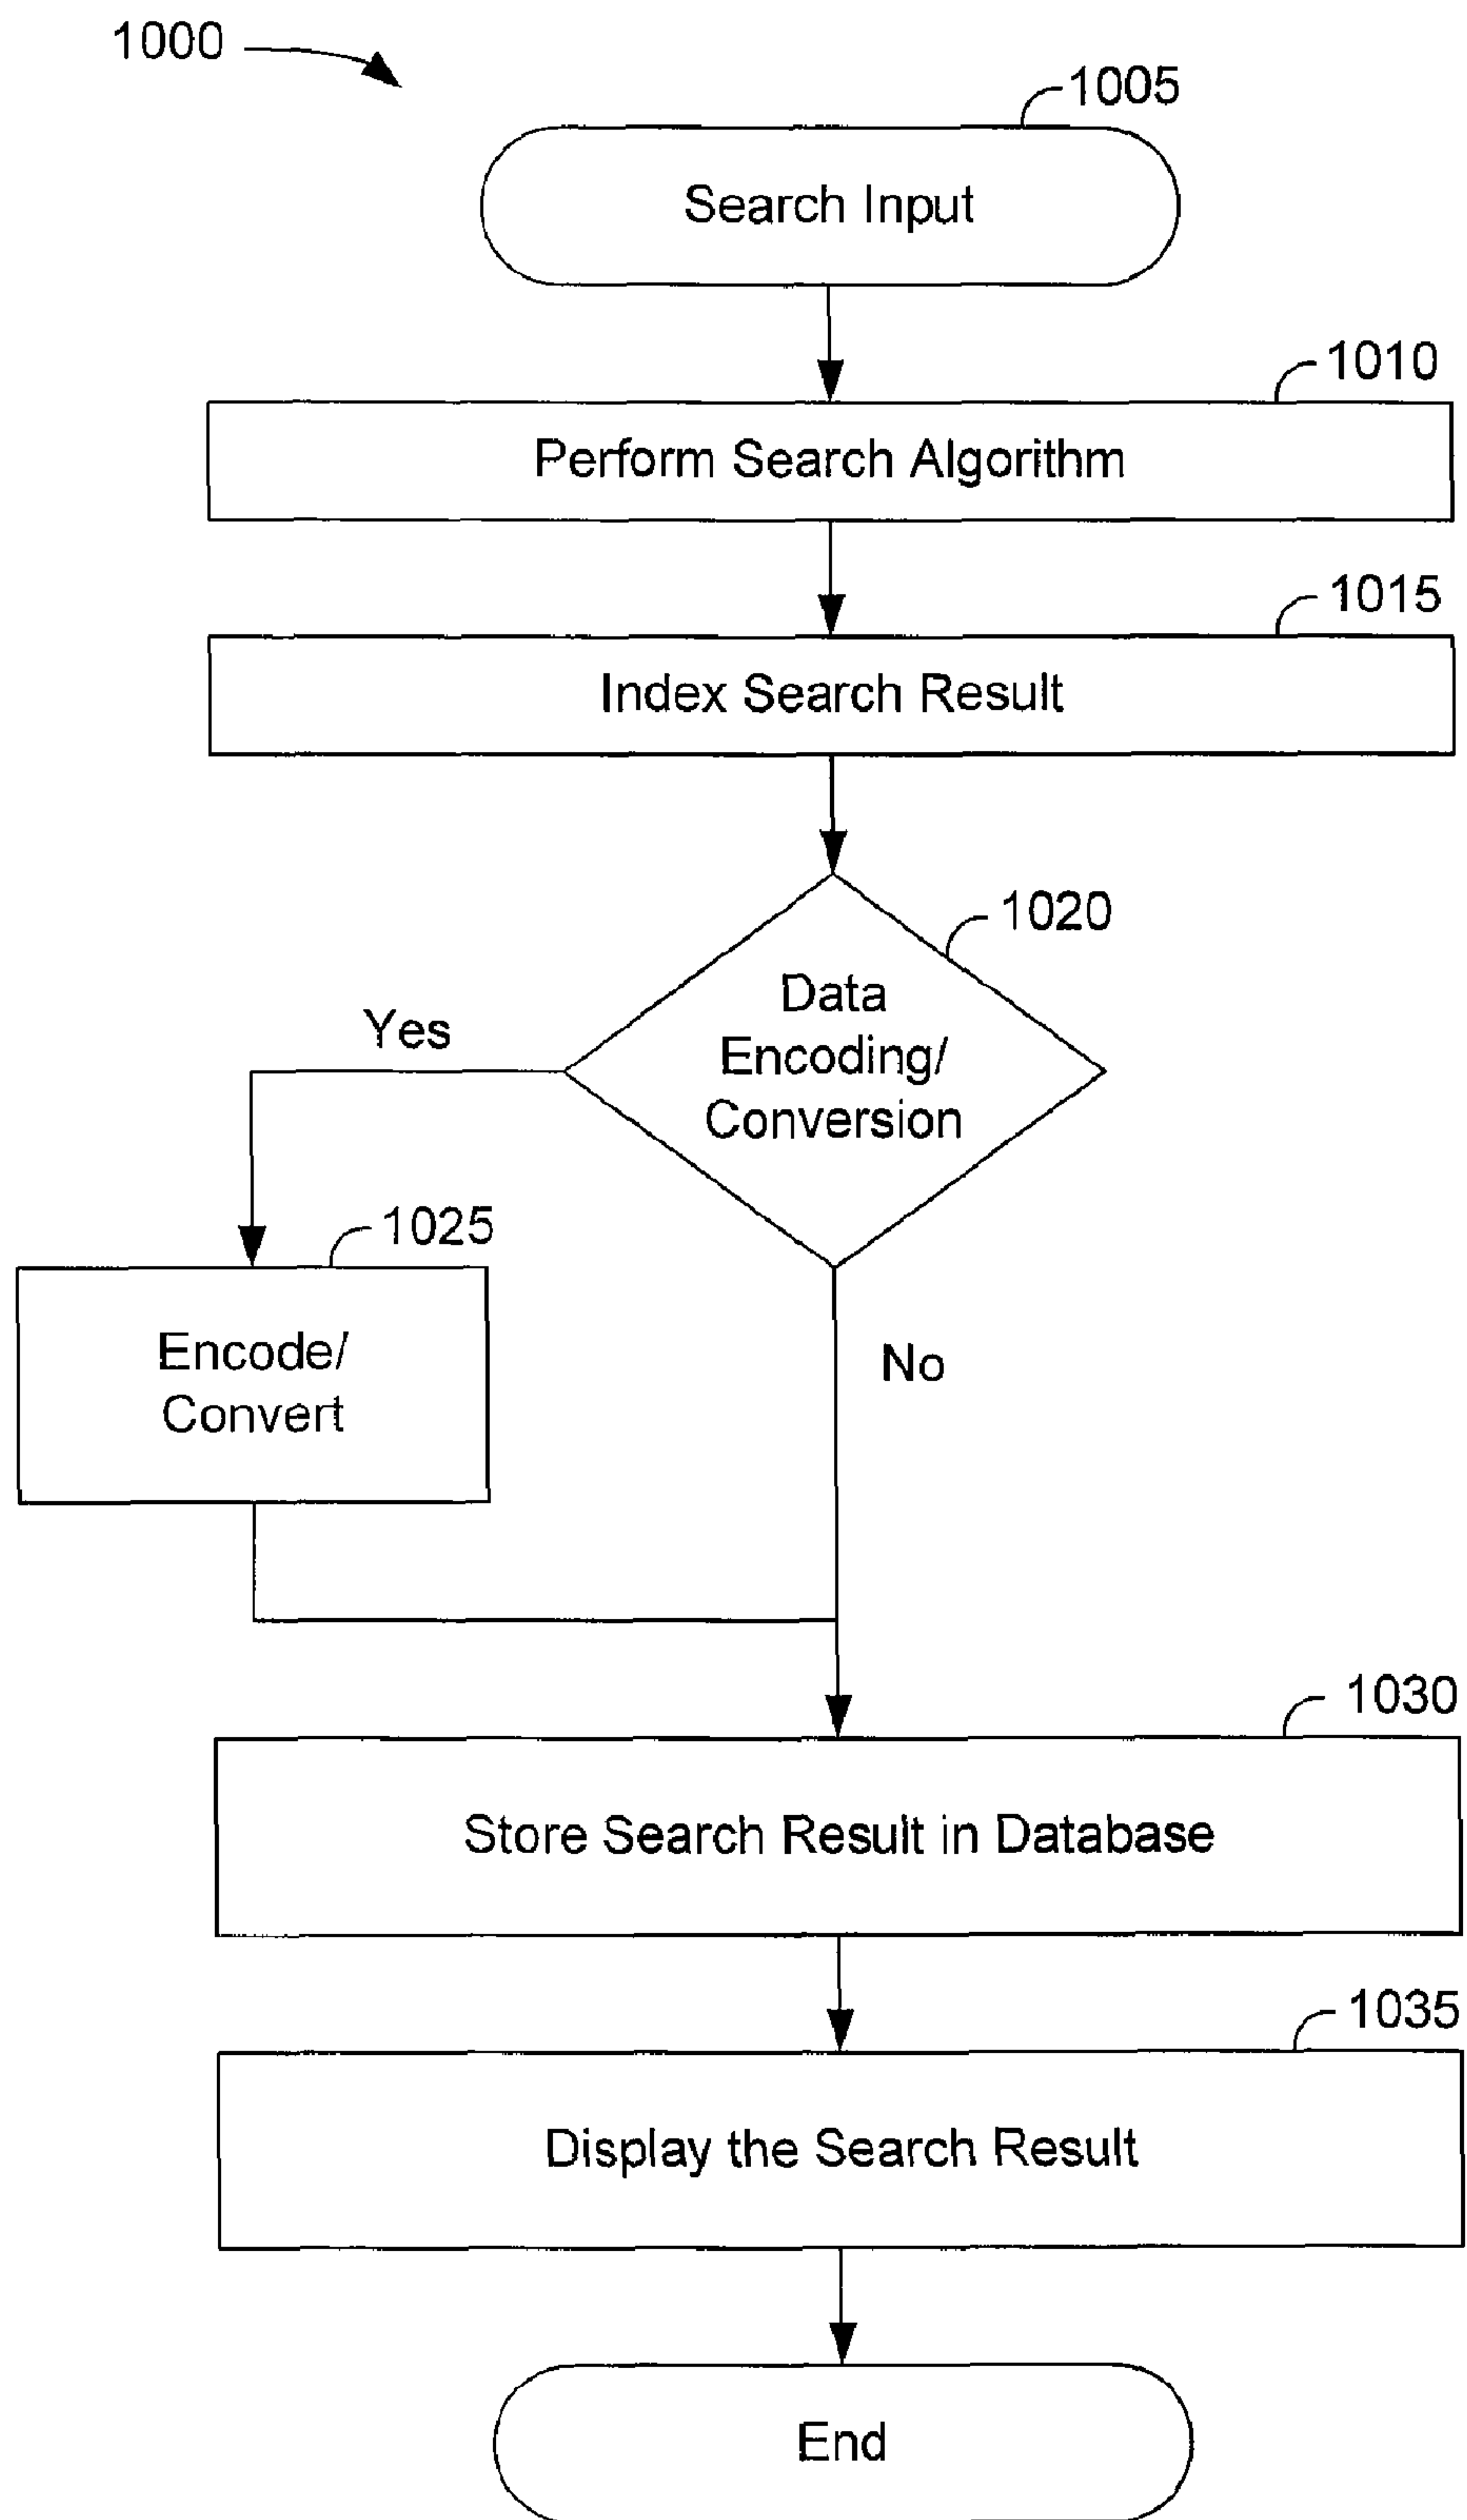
1000

1005

Search Input

1010

Perform Search Algorithm

1015

Index Search Result

1020

Data Encoding/ Conversion

Yes

1025

Encode/ Convert

No

1030

Store Search Result in Database

1035

Display the Search Result

End